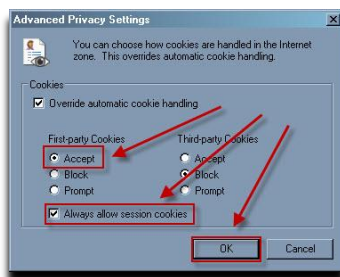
Advanced Privacy Settings

You can choose how cookies are handled in the Internet zone. This overrides automatic cookie handling.

Cookies

Override automatic cookie handling

First-party Cookies
Accept
Block
Prompt

Third-party Cookies
Accept
Block
Prompt

Always allow session cookies

OK
Cancel